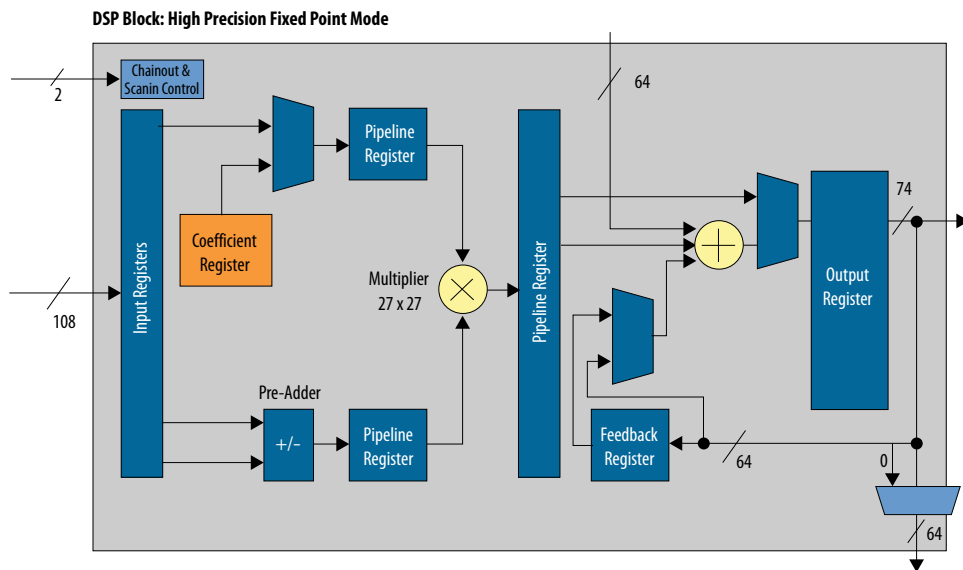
DSP Block: High Precision Fixed Point Mode

2

Chainout & Scanin Control

64

Pipeline Register

Input Registers

108

Coefficient Register

Multiplier 27 x 27

Pipeline Register

74

Output Register

Pre-Adder

+/-

Pipeline Register

Feedback Register

64

0

64